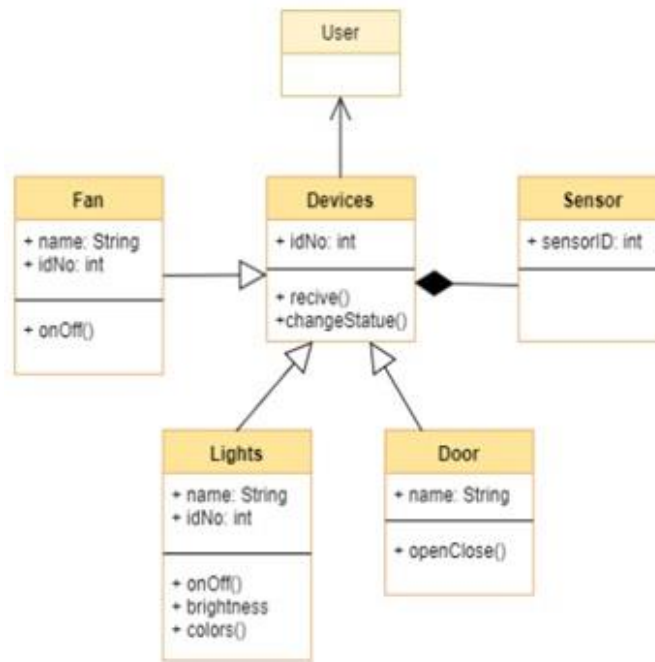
User

Fan
+ name: String
+ idNo: int
+ onOff()

Devices
+ idNo: int
+ recive()
+changeStatue()

Sensor
+ sensorID: int

Lights
+ name: String
+ idNo: int
+ onOff()
+ brightness
+ colors()

Door
+ name: String
+ openClose()